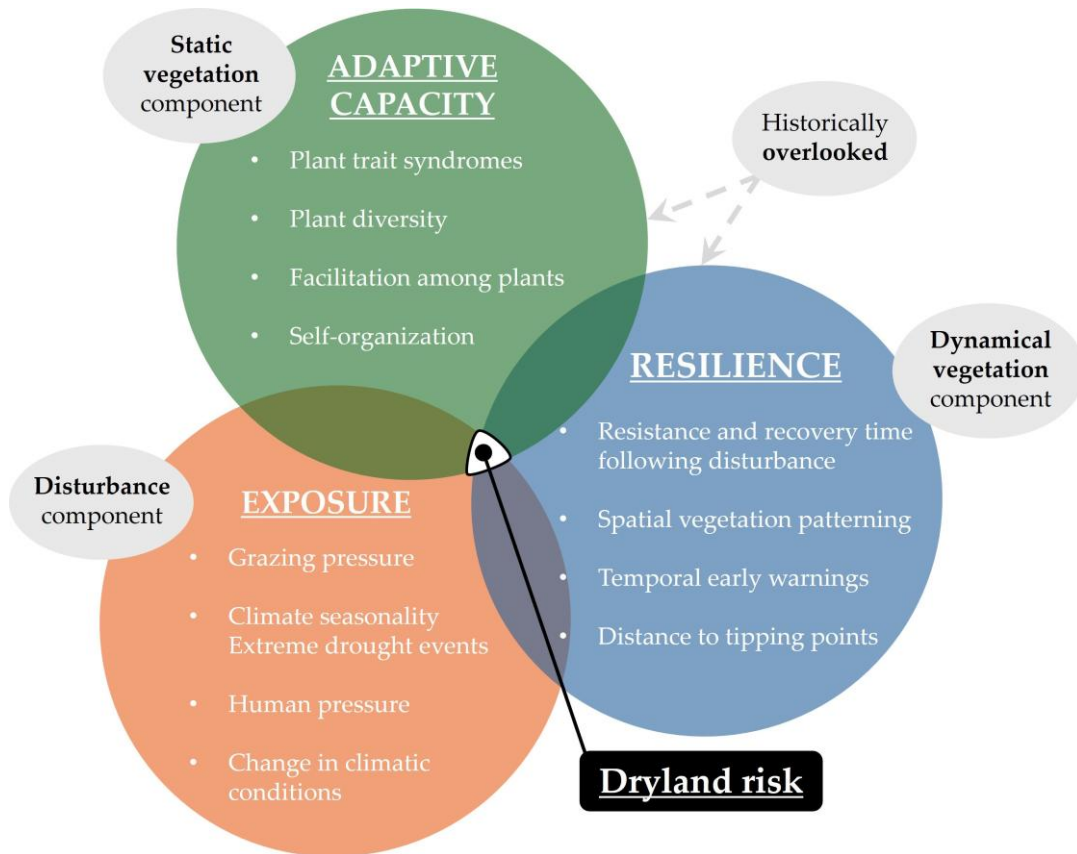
Static vegetation component

ADAPTIVE CAPACITY

- Plant trait syndromes
- Plant diversity
- Facilitation among plants
- Self-organization

Historically overlooked

Dynamical vegetation component

RESILIENCE

- Resistance and recovery time following disturbance
- Spatial vegetation patterning
- Temporal early warnings
- Distance to tipping points

Disturbance component

EXPOSURE

- Grazing pressure
- Climate seasonality Extreme drought events
- Human pressure
- Change in climatic conditions

Dryland risk